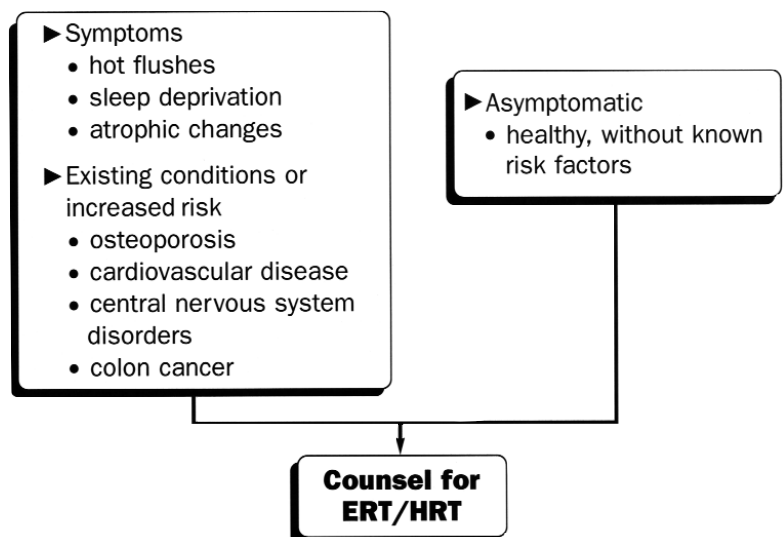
► Symptoms
• hot flushes
• sleep deprivation
• atrophic changes

► Existing conditions or increased risk
• osteoporosis
• cardiovascular disease
• central nervous system disorders
• colon cancer

► Asymptomatic
• healthy, without known risk factors

Counsel for ERT/HRT